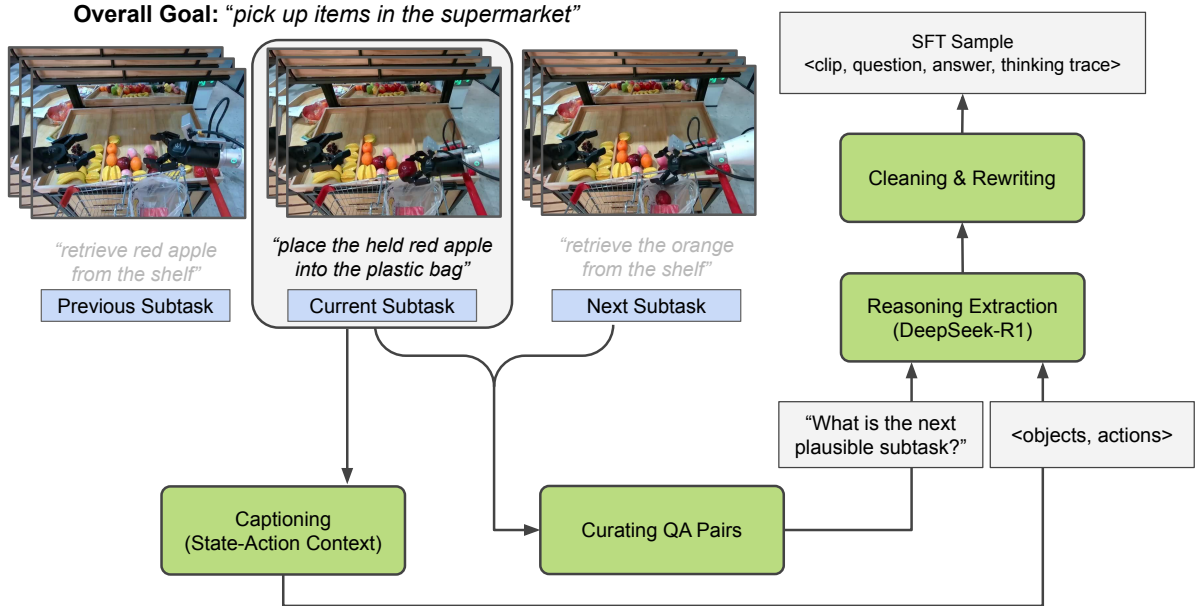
**Overall Goal:** "*pick up items in the supermarket"*

*"retrieve red apple from the shelf"*

Previous Subtask

*"place the held red apple into the plastic bag"*

Current Subtask

*"retrieve the orange from the shelf"*

Next Subtask

SFT Sample
<clip, question, answer, thinking trace>

Cleaning & Rewriting

Reasoning Extraction
(DeepSeek-R1)

"What is the next plausible subtask?"

<objects, actions>

Captioning
(State-Action Context)

Curating QA Pairs